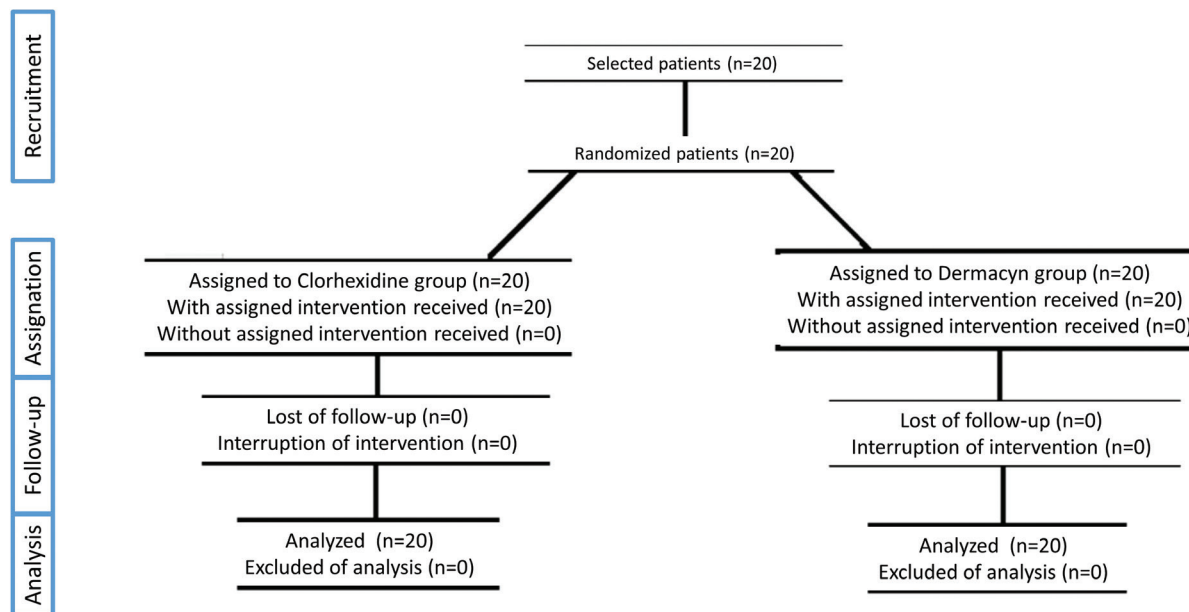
Recruitment

Selected patients (n=20)

Randomized patients (n=20)

Assignation

Assigned to Clorhexidine group (n=20)
With assigned intervention received (n=20)
Without assigned intervention received (n=0)

Assigned to Dermacyn group (n=20)
With assigned intervention received (n=20)
Without assigned intervention received (n=0)

Follow-up

Lost of follow-up (n=0)
Interruption of intervention (n=0)

Lost of follow-up (n=0)
Interruption of intervention (n=0)

Analysis

Analyzed (n=20)
Excluded of analysis (n=0)

Analyzed (n=20)
Excluded of analysis (n=0)